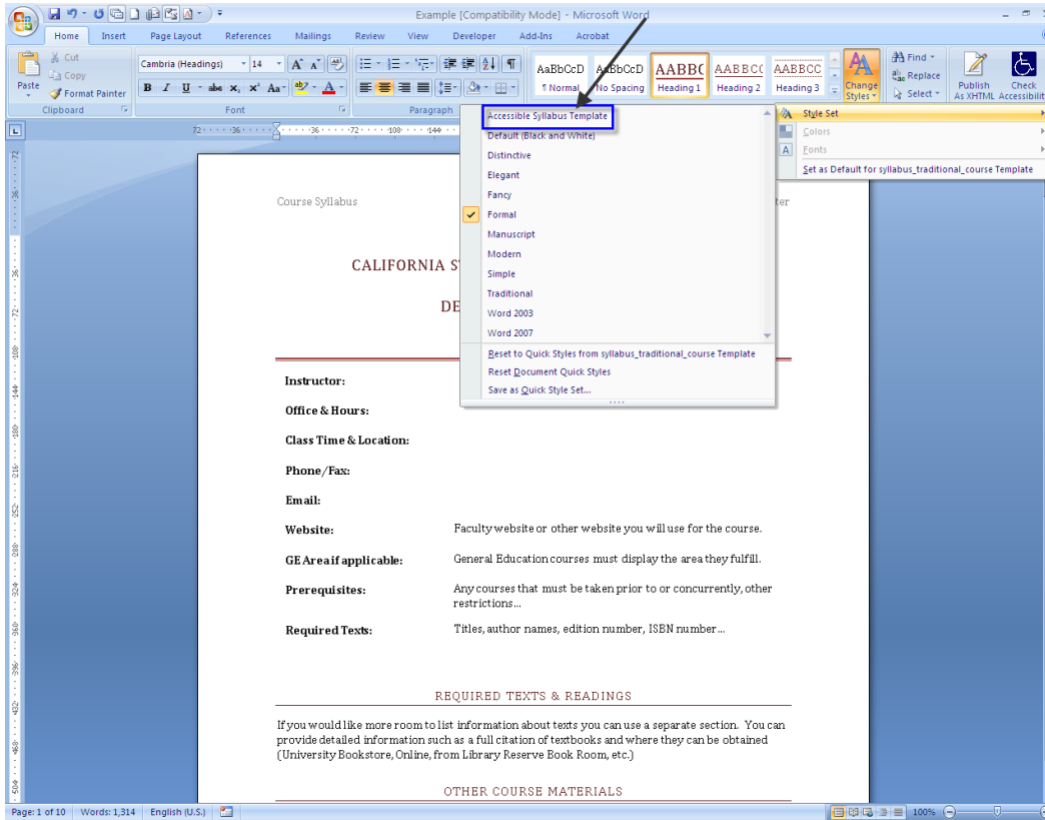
Example [Compatibility Mode] - Microsoft Word

Home Insert Page Layout References Mailings Review View Developer Add-Ins Acrobat

Cut
Copy
Paste
Format Painter
Clipboard

Cambria (Headings) 14
Font

Paragraph

AaBbCcD ¶ Normal
AaBbCcD No Spacing
AABBC Heading 1
AABBCC Heading 2
AABBCC Heading 3
Change Styles

Find
Replace
Select

Publish As XHTML
Check Accessibility

Accessible Syllabus Template
Default (Black and White)
Distinctive
Elegant
Fancy
Formal
Manuscript
Modern
Simple
Traditional
Word 2003
Word 2007
Reset to Quick Styles from syllabus_traditional_course Template
Reset Document Quick Styles
Save as Quick Style Set...

Style Set
Colors
Fonts
Set as Default for syllabus_traditional_course Template

Course Syllabus

ter

CALIFORNIA S

DE

Instructor:

Office & Hours:

Class Time & Location:

Phone/Fax:

Email:

Website: Faculty website or other website you will use for the course.

GE Area if applicable: General Education courses must display the area they fulfill.

Prerequisites: Any courses that must be taken prior to or concurrently, other restrictions...

Required Texts: Titles, author names, edition number, ISBN number...

REQUIRED TEXTS & READINGS

If you would like more room to list information about texts you can use a separate section. You can provide detailed information such as a full citation of textbooks and where they can be obtained (University Bookstore, Online, from Library Reserve Book Room, etc.)

OTHER COURSE MATERIALS

Page: 1 of 10 Words: 1,314 English (U.S.) 100%